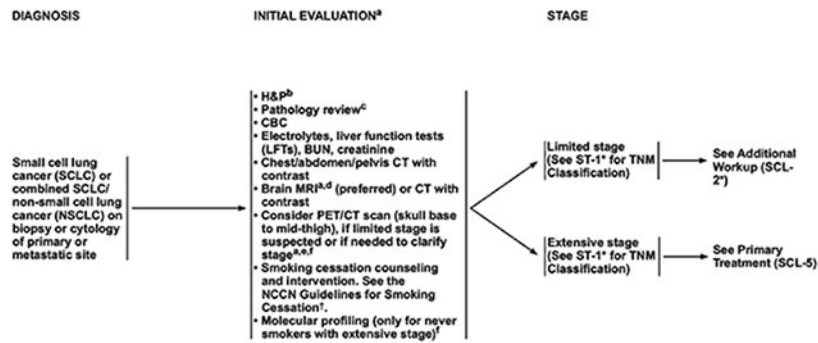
DIAGNOSIS

INITIAL EVALUATION$^{a}$

STAGE

Small cell lung cancer (SCLC) or combined SCLC/ non-small cell lung cancer (NSCLC) on biopsy or cytology of primary or metastatic site

• H&P$^{b}$
• Pathology review$^{c}$
• CBC
• Electrolytes, liver function tests (LFTs), BUN, creatinine
• Chest/abdomen/pelvis CT with contrast
• Brain MRI$^{a,d}$ (preferred) or CT with contrast
• Consider PET/CT scan (skull base to mid-thigh), if limited stage is suspected or if needed to clarify stage$^{a,e,f}$
• Smoking cessation counseling and intervention. See the NCCN Guidelines for Smoking Cessation†.
• Molecular profiling (only for never smokers with extensive stage)$^{f}$

Limited stage (See ST-1* for TNM Classification)

See Additional Workup (SCL-2*)

Extensive stage (See ST-1* for TNM Classification)

See Primary Treatment (SCL-5)